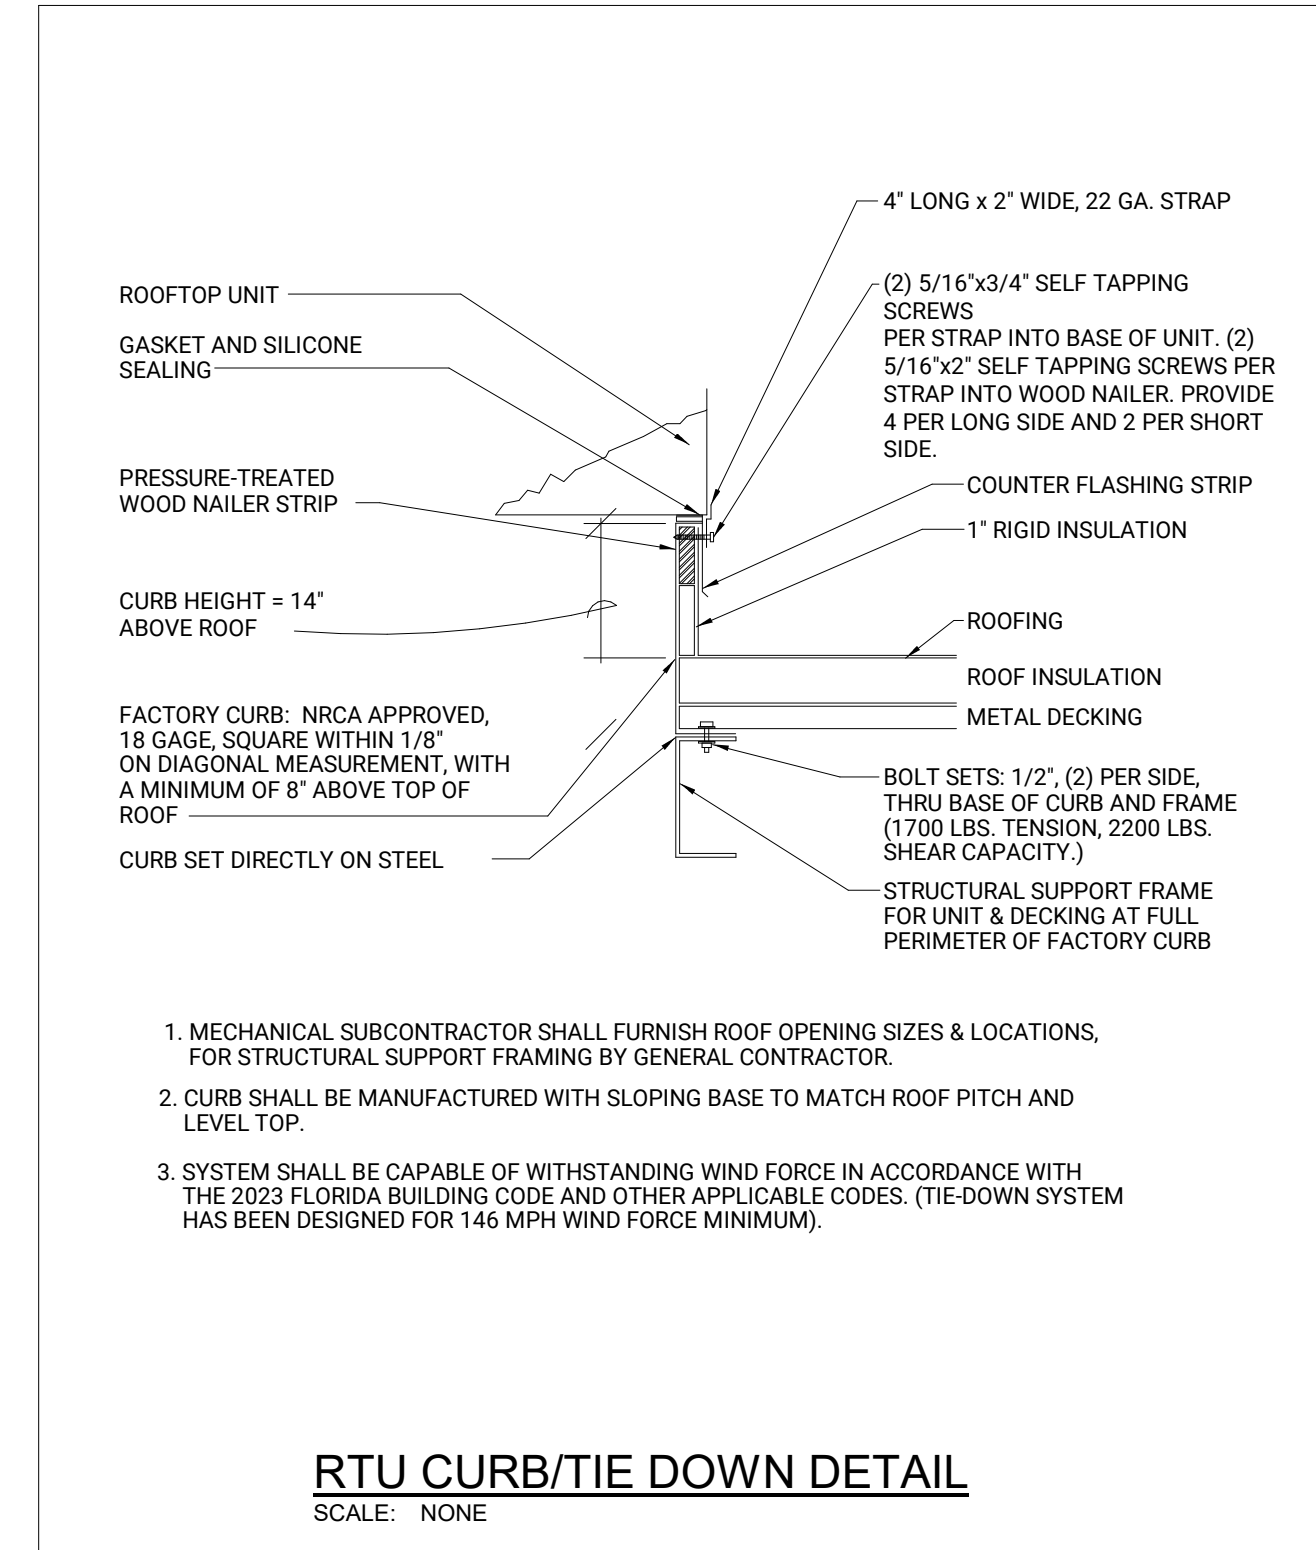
4" LONG x 2" WIDE, 22 GA. STRAP

ROOFTOP UNIT

(2) 5/16"x3/4" SELF TAPPING SCREWS
PER STRAP INTO BASE OF UNIT. (2) 5/16"x2" SELF TAPPING SCREWS PER STRAP INTO WOOD NAILER. PROVIDE 4 PER LONG SIDE AND 2 PER SHORT SIDE.

GASKET AND SILICONE SEALING

PRESSURE-TREATED WOOD NAILER STRIP

COUNTER FLASHING STRIP

1" RIGID INSULATION

CURB HEIGHT = 14" ABOVE ROOF

ROOFING

ROOF INSULATION

FACTORY CURB: NRCA APPROVED, 18 GAGE, SQUARE WITHIN 1/8" ON DIAGONAL MEASUREMENT, WITH A MINIMUM OF 8" ABOVE TOP OF ROOF

METAL DECKING

BOLT SETS: 1/2", (2) PER SIDE, THRU BASE OF CURB AND FRAME (1700 LBS. TENSION, 2200 LBS. SHEAR CAPACITY.)

CURB SET DIRECTLY ON STEEL

STRUCTURAL SUPPORT FRAME FOR UNIT & DECKING AT FULL PERIMETER OF FACTORY CURB

1. MECHANICAL SUBCONTRACTOR SHALL FURNISH ROOF OPENING SIZES & LOCATIONS, FOR STRUCTURAL SUPPORT FRAMING BY GENERAL CONTRACTOR.

2. CURB SHALL BE MANUFACTURED WITH SLOPING BASE TO MATCH ROOF PITCH AND LEVEL TOP.

3. SYSTEM SHALL BE CAPABLE OF WITHSTANDING WIND FORCE IN ACCORDANCE WITH THE 2023 FLORIDA BUILDING CODE AND OTHER APPLICABLE CODES. (TIE-DOWN SYSTEM HAS BEEN DESIGNED FOR 146 MPH WIND FORCE MINIMUM).

RTU CURB/TIE DOWN DETAIL
SCALE: NONE